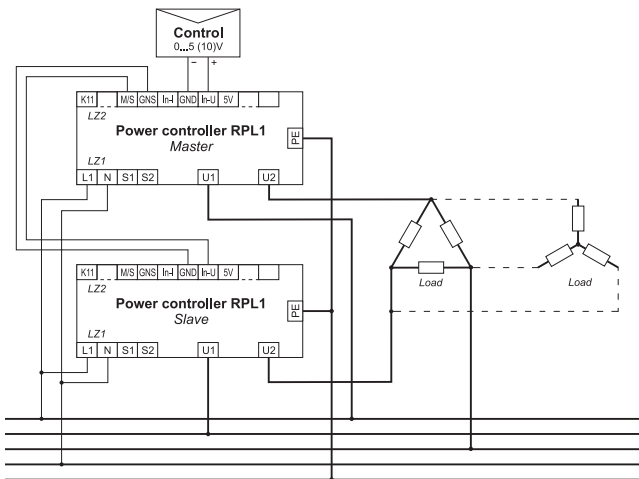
Control
0...5 (10)V
–
+

K11
M/S
GNS
In-I
GND
In-U
5V
LZ2
Power controller RPL1
Master
PE
LZ1
L1
N
S1
S2
U1
U2

Load
Load

K11
M/S
GNS
In-I
GND
In-U
5V
LZ2
Power controller RPL1
Slave
PE
LZ1
L1
N
S1
S2
U1
U2